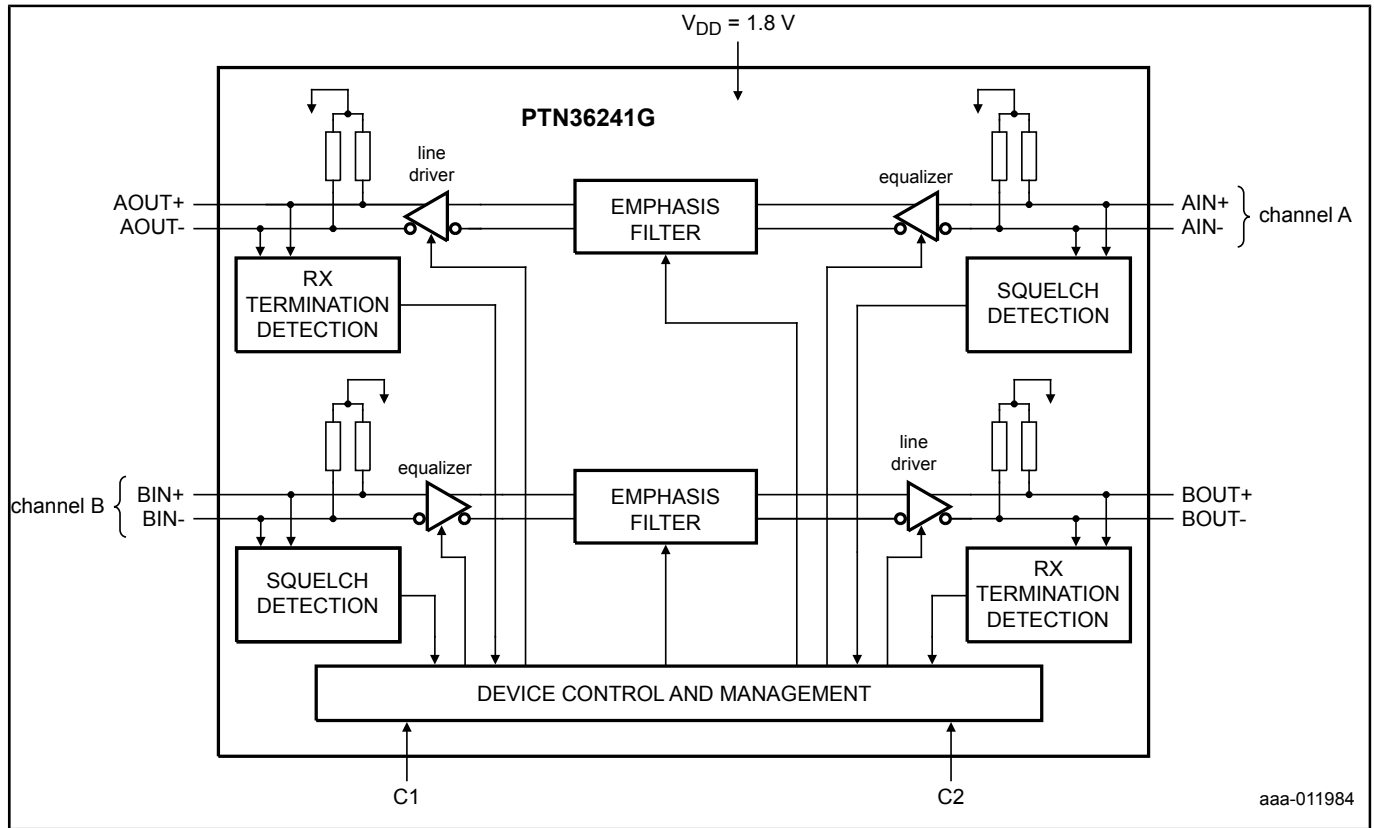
$V_{DD}$ = 1.8 V

PTN36241G

line driver

equalizer

AOUT+
AOUT-

EMPHASIS FILTER

AIN+
AIN-
channel A

RX TERMINATION DETECTION

SQUELCH DETECTION

equalizer

line driver

channel B
BIN+
BIN-

EMPHASIS FILTER

BOUT+
BOUT-

SQUELCH DETECTION

RX TERMINATION DETECTION

DEVICE CONTROL AND MANAGEMENT

C1

C2

aaa-011984